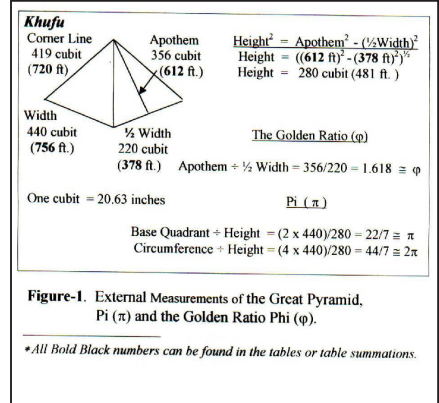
**Khufu**

Corner Line
419 cubit
(**720** ft)

Apothem
356 cubit
(**612** ft.)

Width
440 cubit
(**756** ft.)

½ Width
220 cubit
(**378** ft.)

Height$^2$ = Apothem$^2$ - (½Width)$^2$
Height = ((**612** ft)$^2$ - (**378** ft)$^2$)$^{½}$
Height = 280 cubit (481 ft. )

The Golden Ratio (φ)

Apothem ÷ ½ Width = 356/220 = 1.618 ≅ φ

One cubit = 20.63 inches

Pi ( π )

Base Quadrant ÷ Height = (2 x 440)/280 = 22/7 ≅ π
Circumference ÷ Height = (4 x 440)/280 = 44/7 ≅ 2π

**Figure-1**. External Measurements of the Great Pyramid, Pi (π) and the Golden Ratio Phi (φ).

*All Bold Black numbers can be found in the tables or table summations.